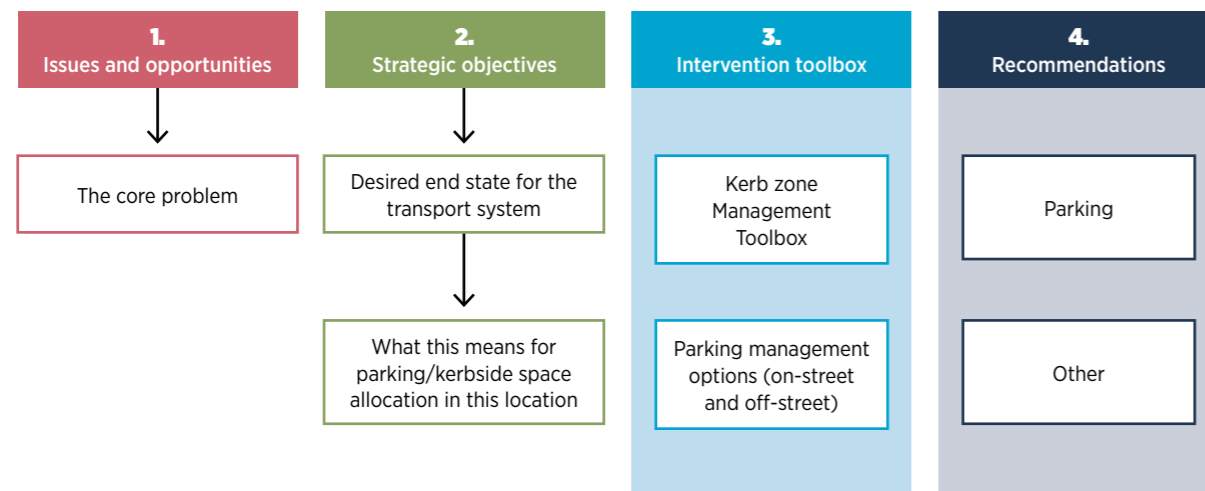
1.
Issues and opportunities

The core problem

2.
Strategic objectives

Desired end state for the transport system

What this means for parking/kerbside space allocation in this location

3.
Intervention toolbox

Kerb zone Management Toolbox

Parking management options (on-street and off-street)

4.
Recommendations

Parking

Other